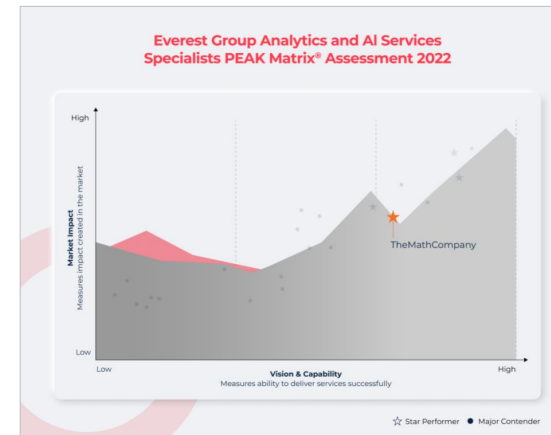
Everest Group Analytics and AI Services Specialists PEAK Matrix® Assessment 2022

Market Impact
Measures impact created in the market

High

Low

TheMathCompany

Low

Vision & Capability
Measures ability to deliver services successfully

High

Star Performer
Major Contender